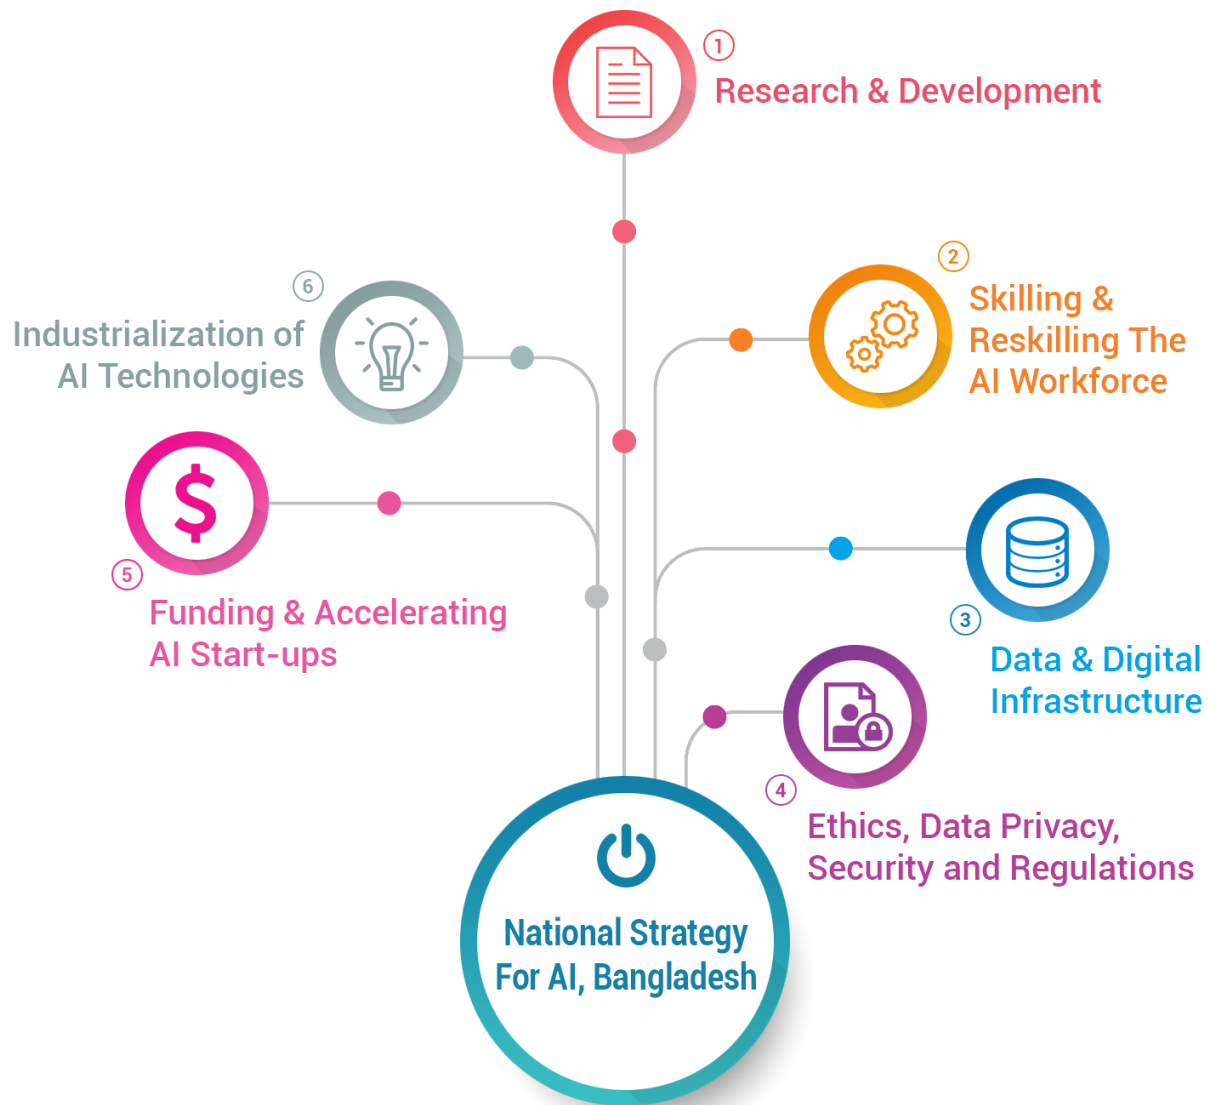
1
Research & Development

6
Industrialization of AI Technologies

2
Skilling & Reskilling The AI Workforce

$

5
Funding & Accelerating AI Start-ups

3
Data & Digital Infrastructure

4
Ethics, Data Privacy, Security and Regulations

National Strategy For AI, Bangladesh